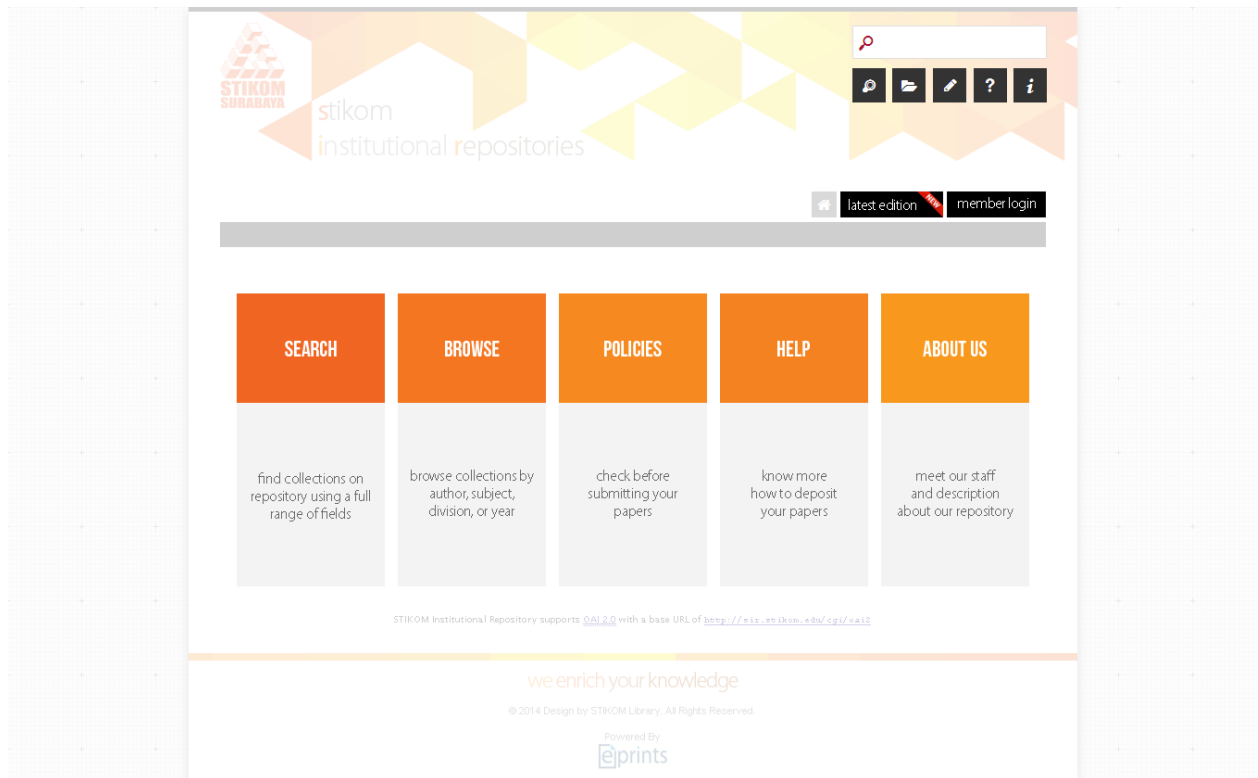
STIKOM SURABAYA

stikom
institutional repositories

?
i

latest edition NEW
member login

SEARCH

find collections on repository using a full range of fields

BROWSE

browse collections by author, subject, division, or year

POLICIES

check before submitting your papers

HELP

know more how to deposit your papers

ABOUT US

meet our staff and description about our repository

STIKOM Institutional Repository supports OAI 2.0 with a base URL of http://eir.stikom.edu/cgi/oai2

we enrich your knowledge

© 2014 Design by STIKOM Library. All Rights Reserved

Powered By
eprints